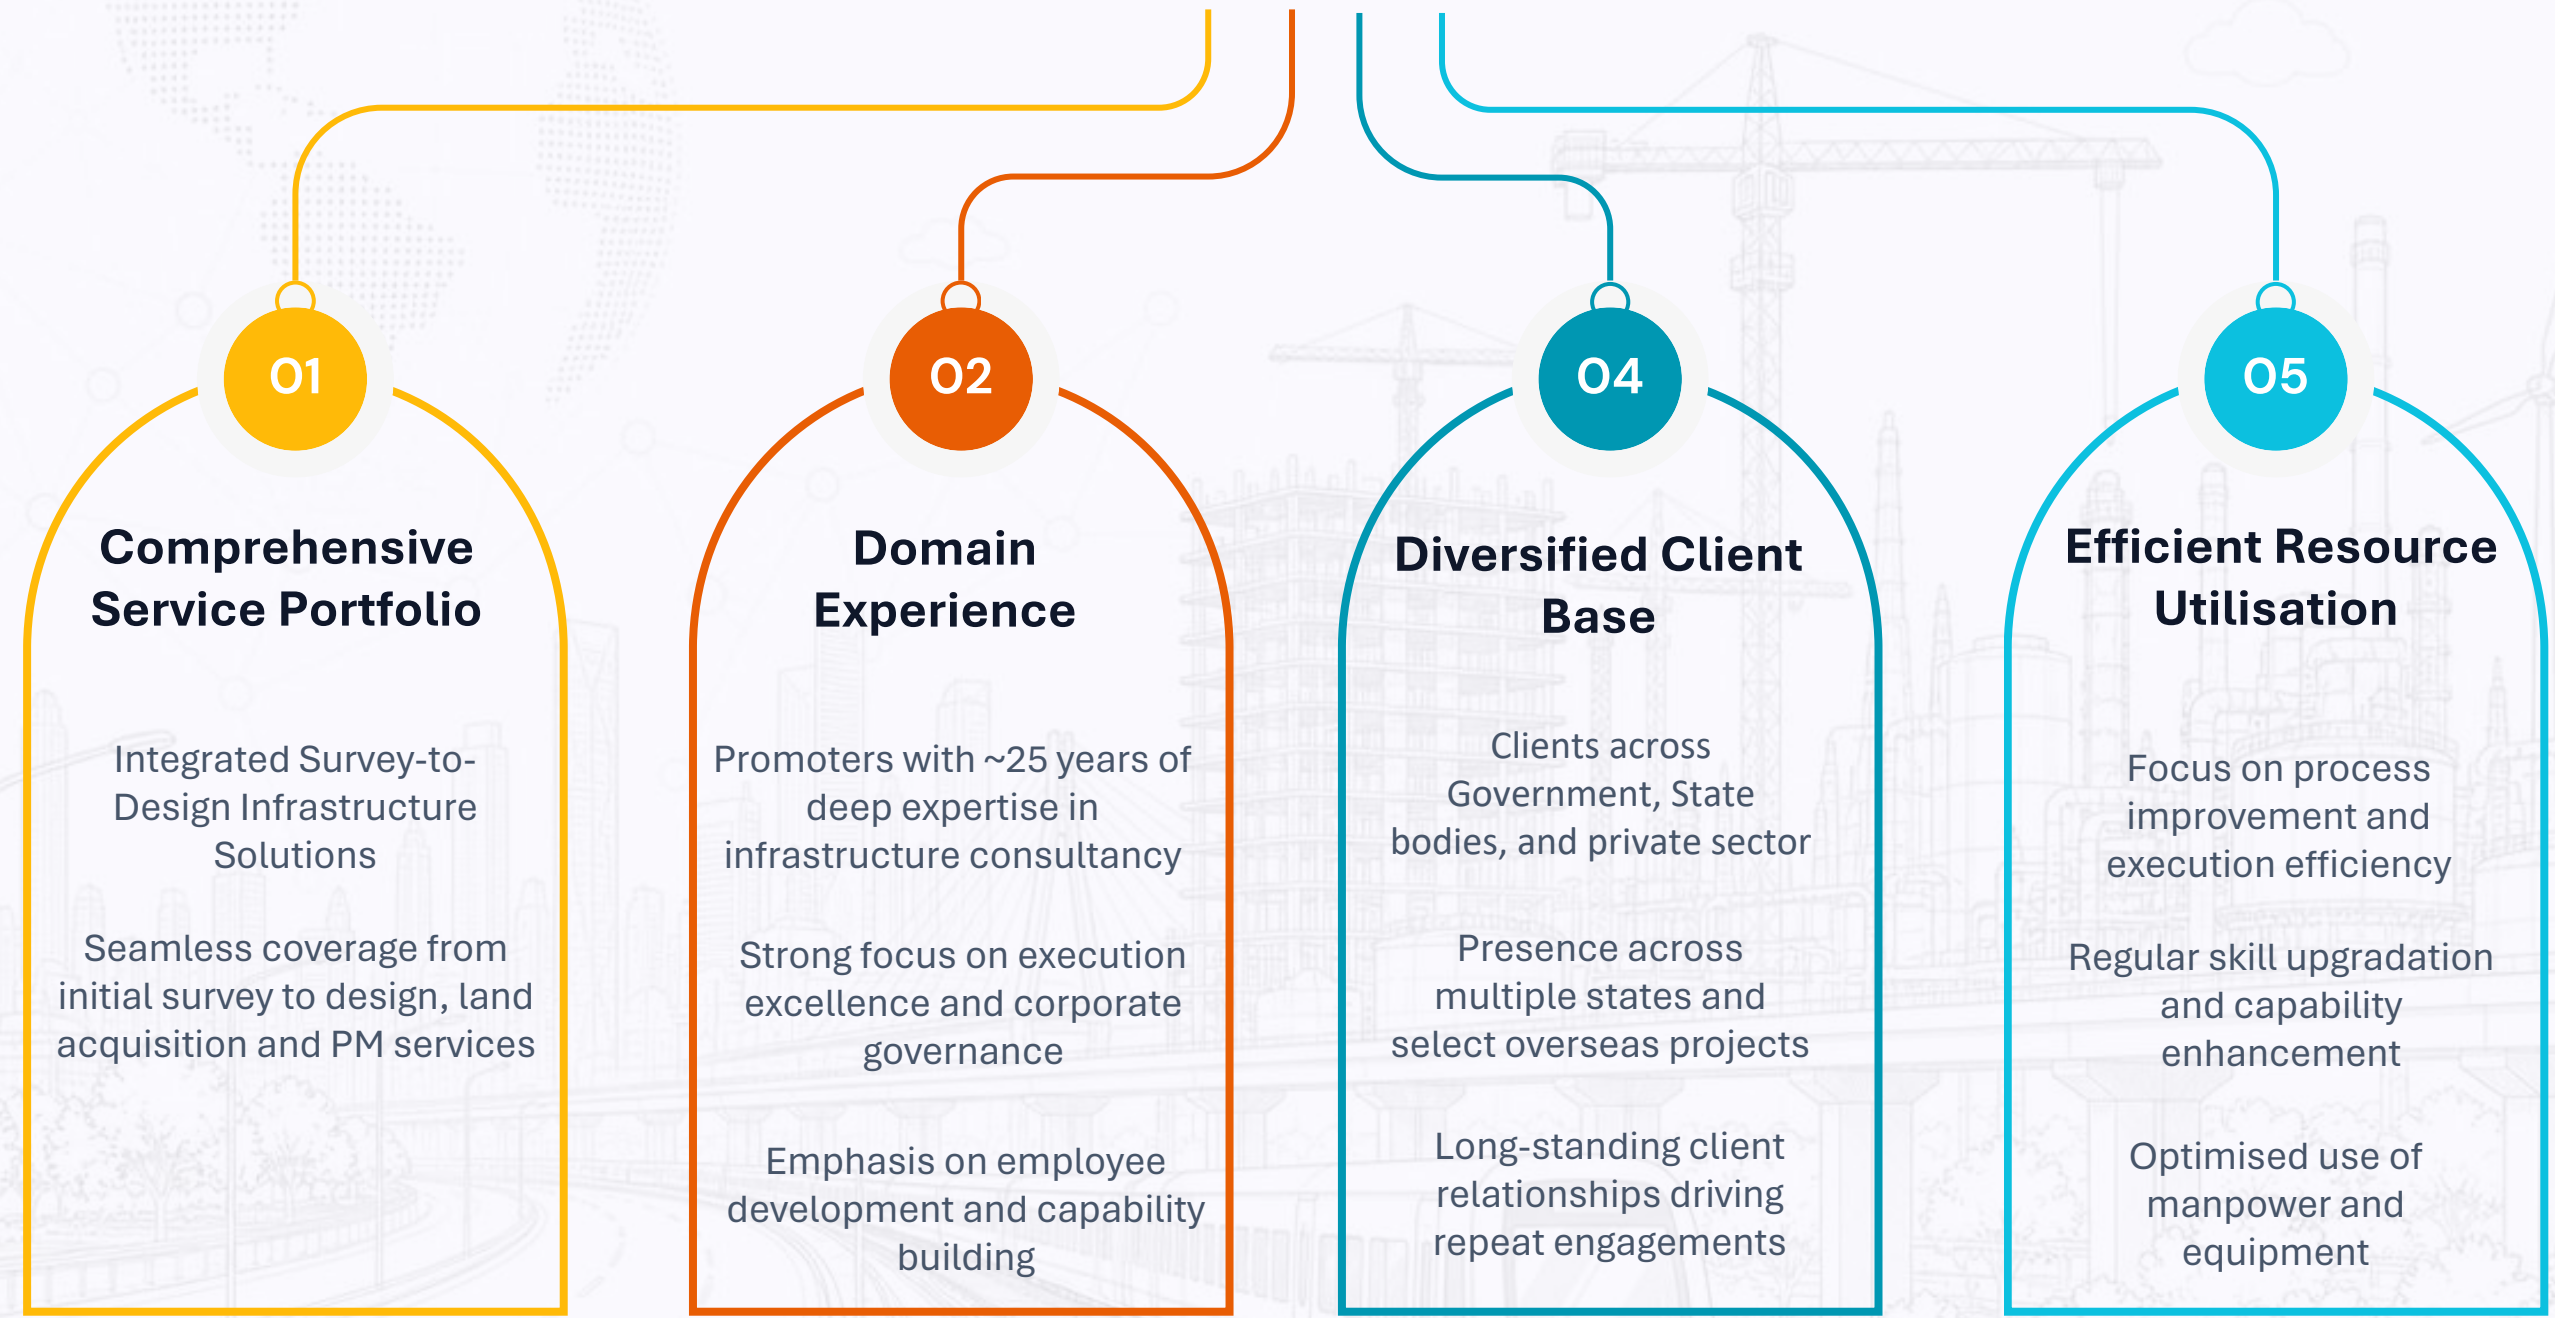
01

Comprehensive Service Portfolio

Integrated Survey-to-Design Infrastructure Solutions

Seamless coverage from initial survey to design, land acquisition and PM services

02

Domain Experience

Promoters with ~25 years of deep expertise in infrastructure consultancy

Strong focus on execution excellence and corporate governance

Emphasis on employee development and capability building

04

Diversified Client Base

Clients across Government, State bodies, and private sector

Presence across multiple states and select overseas projects

Long-standing client relationships driving repeat engagements

05

Efficient Resource Utilisation

Focus on process improvement and execution efficiency

Regular skill upgradation and capability enhancement

Optimised use of manpower and equipment